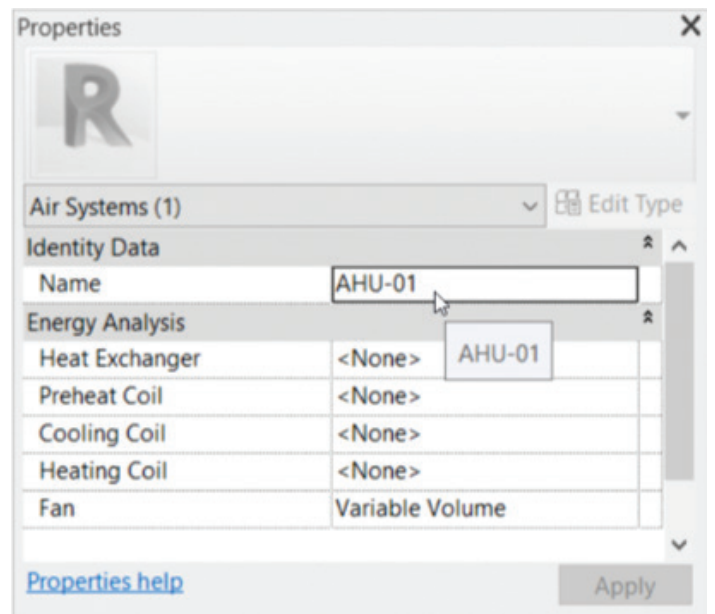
Properties

Air Systems (1)

Edit Type

Identity Data

| | |
|---|---|
| Name | AHU-01 |

AHU-01

Energy Analysis

| | |
|---|---|
| Heat Exchanger | <None> |
| Preheat Coil | <None> |
| Cooling Coil | <None> |
| Heating Coil | <None> |
| Fan | Variable Volume |

Properties help

Apply